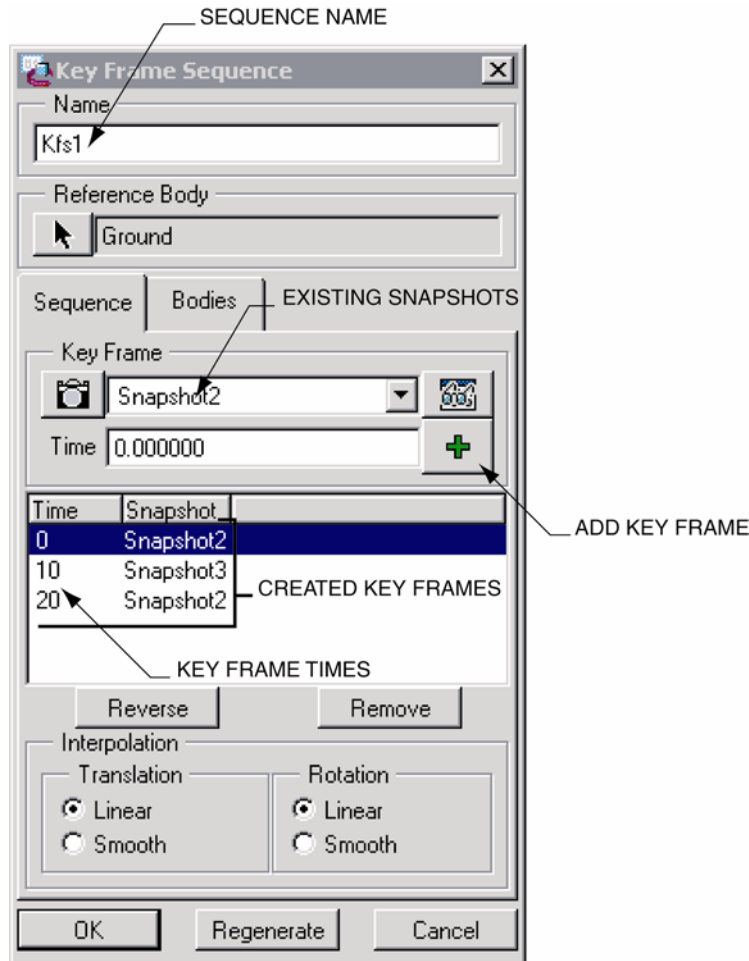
SEQUENCE NAME

Key Frame Sequence

Name

Kfs1

Reference Body

Ground

Sequence

Bodies

EXISTING SNAPSHOTS

Key Frame

Snapshot2

Time 0.000000

| Time | Snapshot |
|---|---|
| 0 | Snapshot2 |
| 10 | Snapshot3 |
| 20 | Snapshot2 |

ADD KEY FRAME

CREATED KEY FRAMES

KEY FRAME TIMES

Reverse

Remove

Interpolation

Translation

Linear

Smooth

Rotation

Linear

Smooth

OK

Regenerate

Cancel